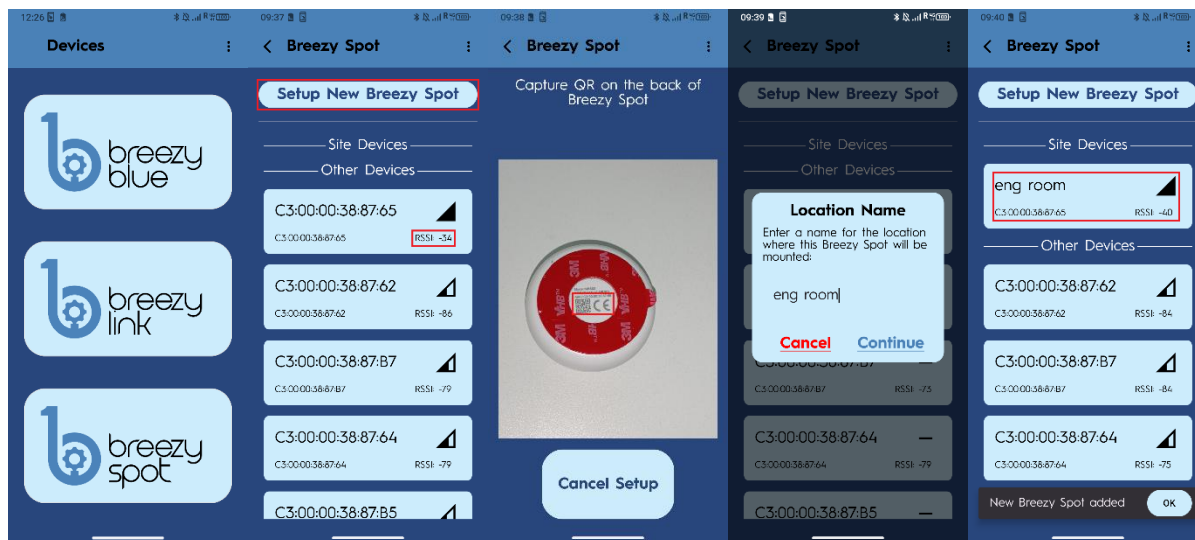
12:26

Devices

breezy blue

breezy link

breezy spot

09:37

Breezy Spot

Setup New Breezy Spot

Site Devices

Other Devices

C3:00:00:38:87:65
C3:00:00:38:87:65 RSSI: -34

C3:00:00:38:87:62
C3:00:00:38:87:62 RSSI: -86

C3:00:00:38:87:B7
C3:00:00:38:87:B7 RSSI: -79

C3:00:00:38:87:64
C3:00:00:38:87:64 RSSI: -79

C3:00:00:38:87:B5

09:38

Breezy Spot

Capture QR on the back of Breezy Spot

Cancel Setup

09:39

Breezy Spot

Setup New Breezy Spot

Site Devices

Other Devices

Location Name

Enter a name for the location where this Breezy Spot will be mounted:

eng room

Cancel Continue

C3:00:00:38:87:B7 RSSI: -73

C3:00:00:38:87:64
C3:00:00:38:87:64 RSSI: -79

C3:00:00:38:87:B5

09:40

Breezy Spot

Setup New Breezy Spot

Site Devices

eng room
C3:00:00:38:87:65 RSSI: -40

Other Devices

C3:00:00:38:87:62
C3:00:00:38:87:62 RSSI: -84

C3:00:00:38:87:B7
C3:00:00:38:87:B7 RSSI: -84

C3:00:00:38:87:64
C3:00:00:38:87:64 RSSI: -75

New Breezy Spot added OK